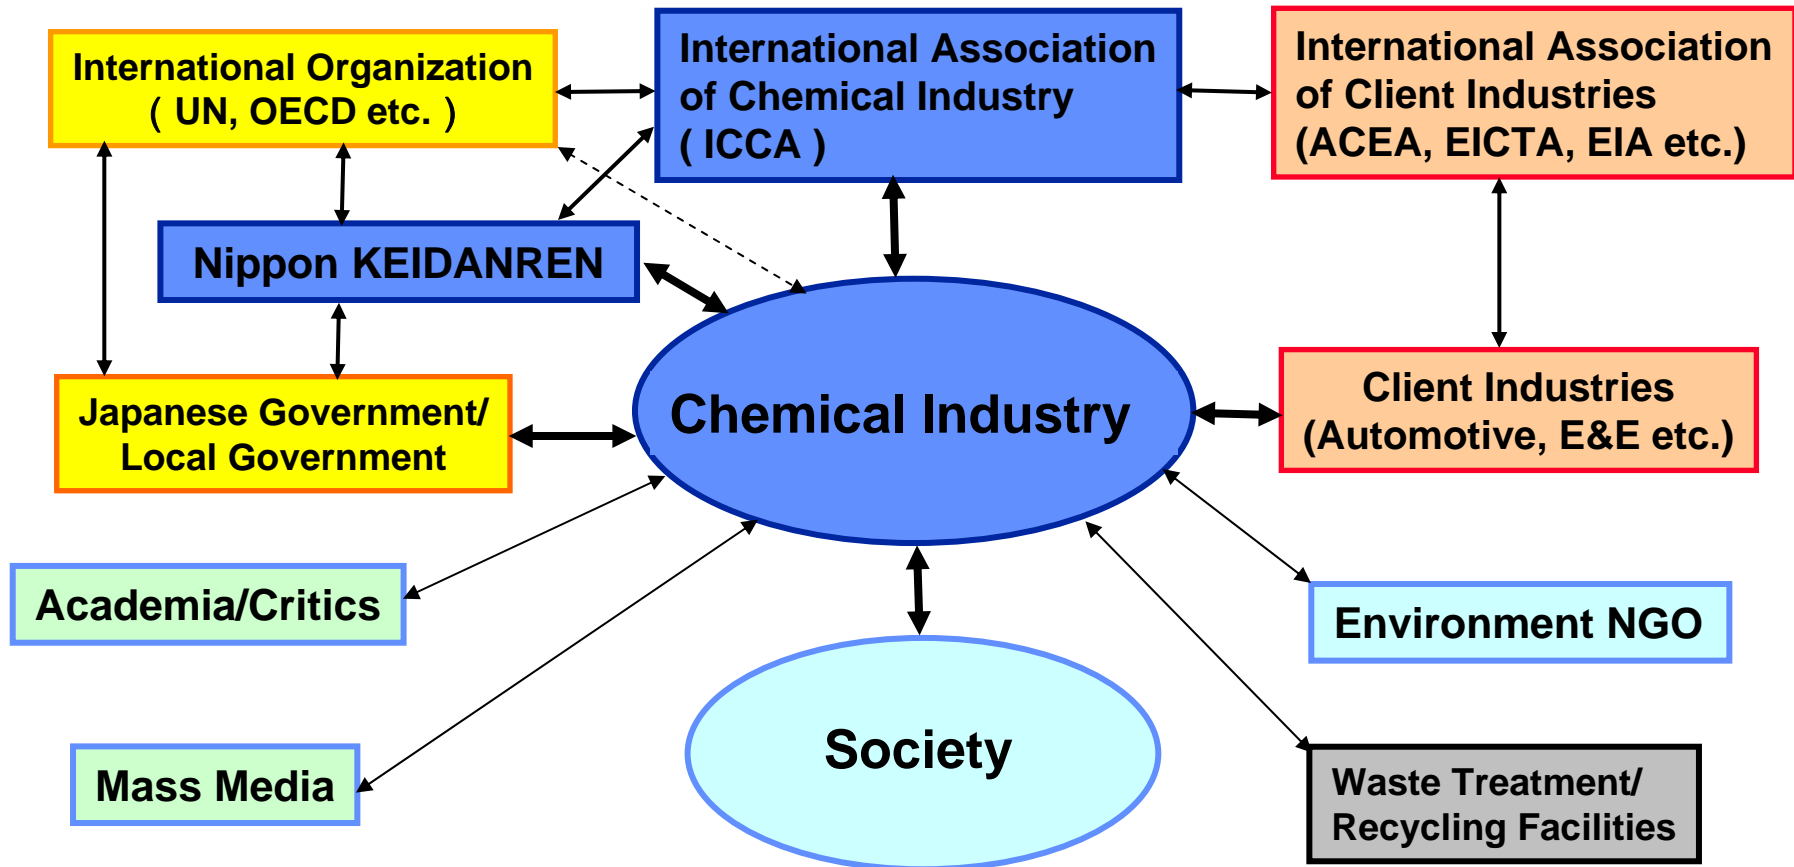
International Organization ( UN, OECD etc. )

International Association of Chemical Industry ( ICCA )

International Association of Client Industries (ACEA, EICTA, EIA etc.)

Nippon KEIDANREN

Japanese Government/ Local Government

Chemical Industry

Client Industries (Automotive, E&E etc.)

Academia/Critics

Environment NGO

Mass Media

Society

Waste Treatment/ Recycling Facilities